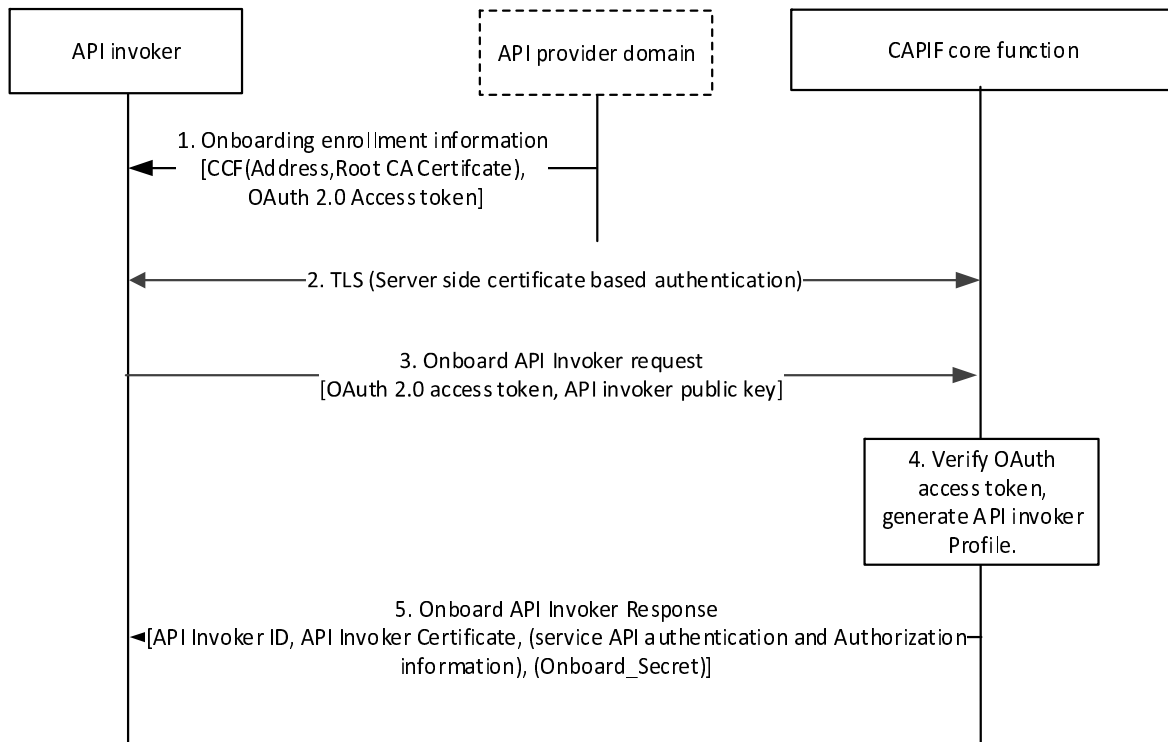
API invoker

API provider domain

CAPIF core function

1. Onboarding enrollment information [CCF(Address,Root CA Certifcate), OAuth 2.0 Access token]

2. TLS (Server side certificate based authentication)

3. Onboard API Invoker request [OAuth 2.0 access token, API invoker public key]

4. Verify OAuth access token, generate API invoker Profile.

5. Onboard API Invoker Response [API Invoker ID, API Invoker Certificate, (service API authentication and Authorization information), (Onboard_Secret)]